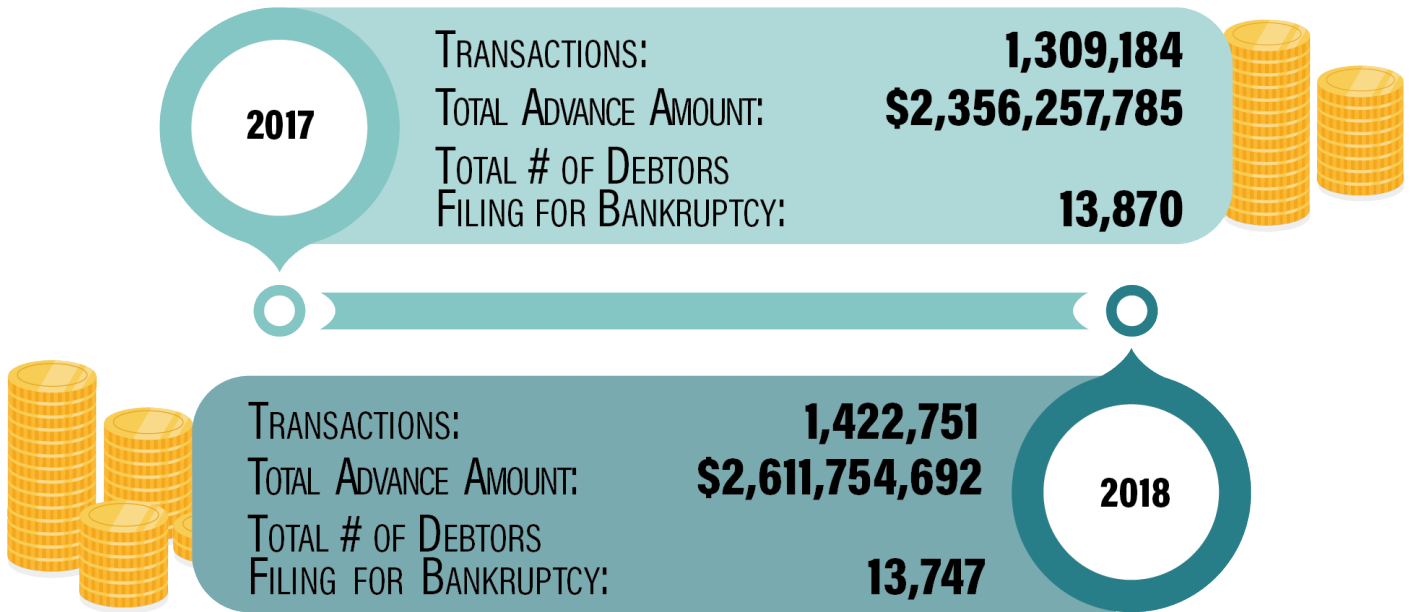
2017

Transactions: 1,309,184
Total Advance Amount: $2,356,257,785
Total # of Debtors Filing for Bankruptcy: 13,870

Transactions: 1,422,751
Total Advance Amount: $2,611,754,692
Total # of Debtors Filing for Bankruptcy: 13,747

2018